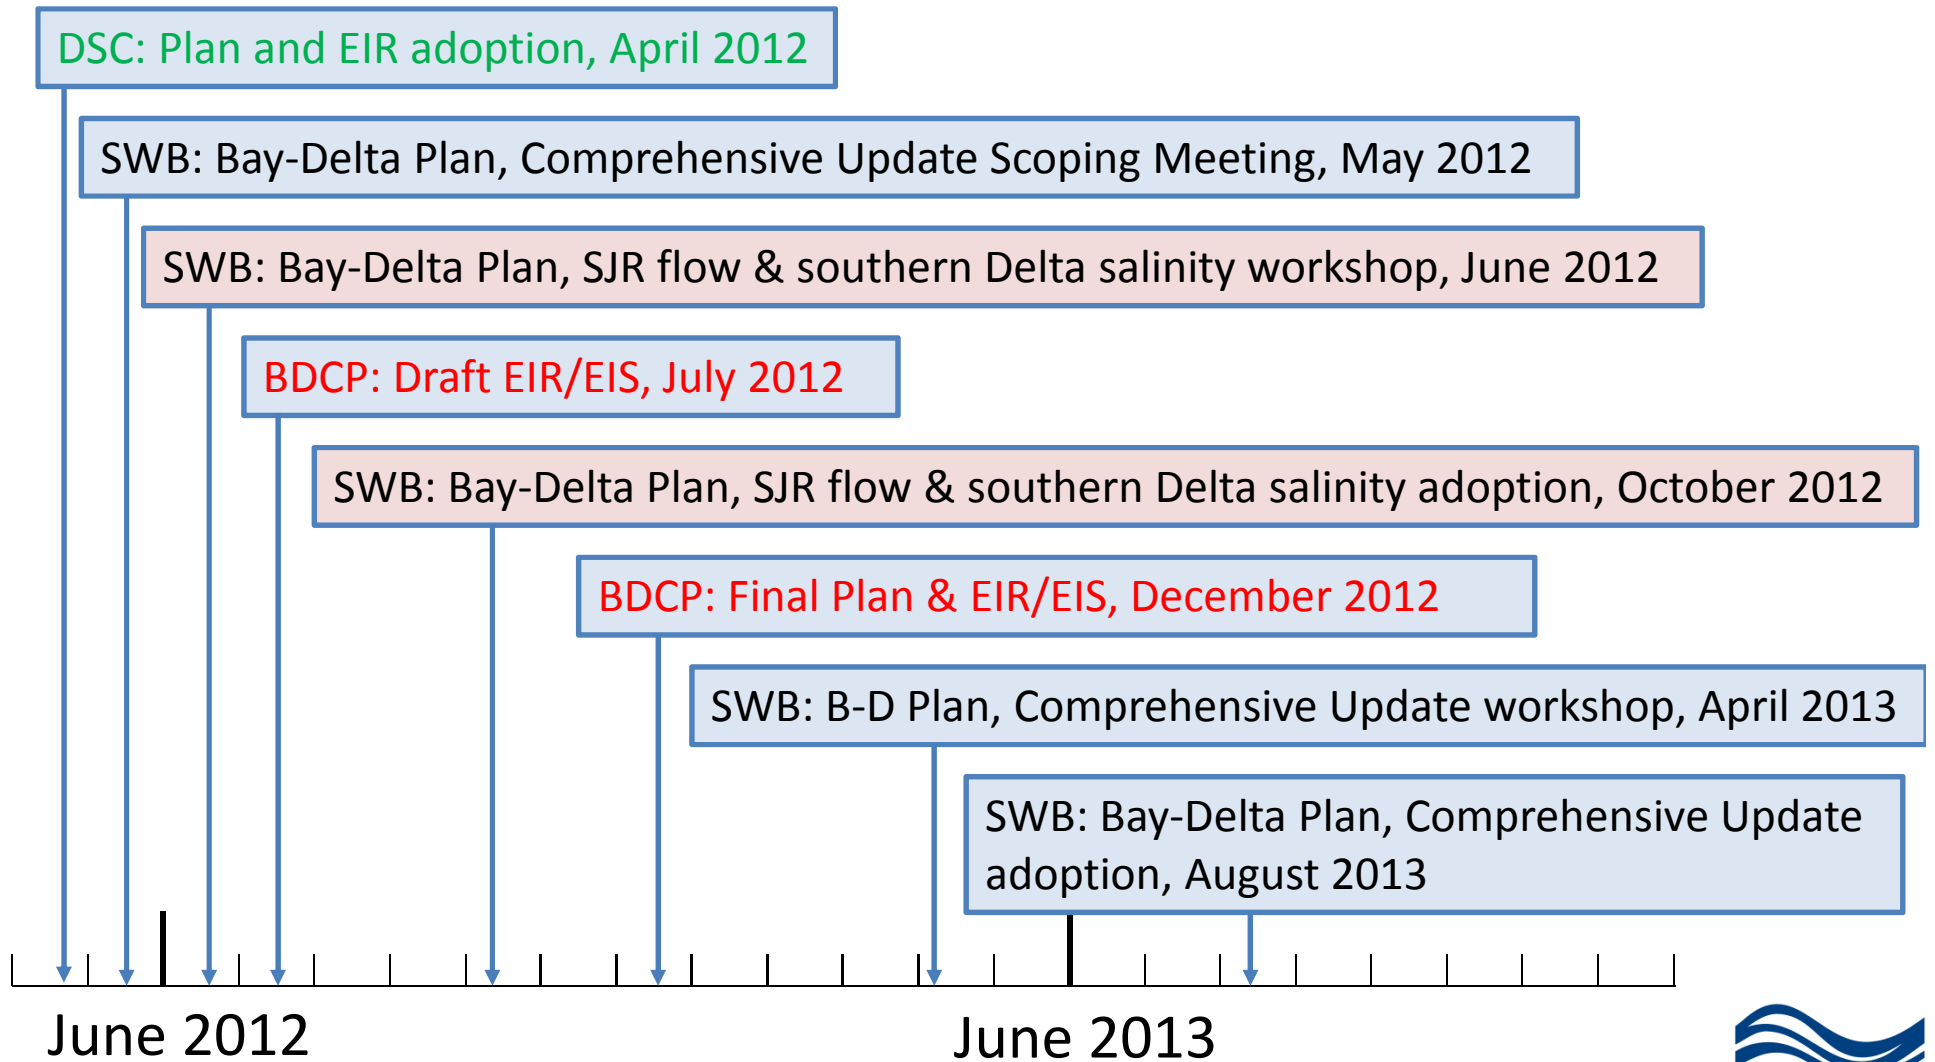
DSC: Plan and EIR adoption, April 2012

SWB: Bay-Delta Plan, Comprehensive Update Scoping Meeting, May 2012

SWB: Bay-Delta Plan, SJR flow & southern Delta salinity workshop, June 2012

BDCP: Draft EIR/EIS, July 2012

SWB: Bay-Delta Plan, SJR flow & southern Delta salinity adoption, October 2012

BDCP: Final Plan & EIR/EIS, December 2012

SWB: B-D Plan, Comprehensive Update workshop, April 2013

SWB: Bay-Delta Plan, Comprehensive Update adoption, August 2013

June 2012

June 2013